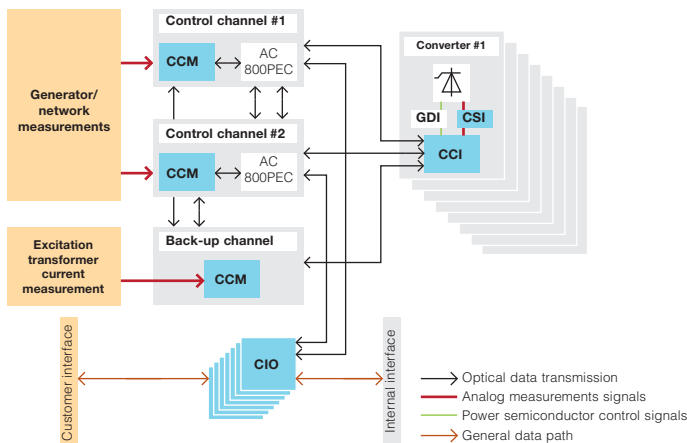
Generator/ network measurements

Control channel #1

CCM

AC 800PEC

Control channel #2

CCM

AC 800PEC

Excitation transformer current measurement

Back-up channel

CCM

Converter #1

GDI

CSI

CCI

CIO

Customer interface

Internal interface

Optical data transmission

Analog measurements signals

Power semiconductor control signals

General data path